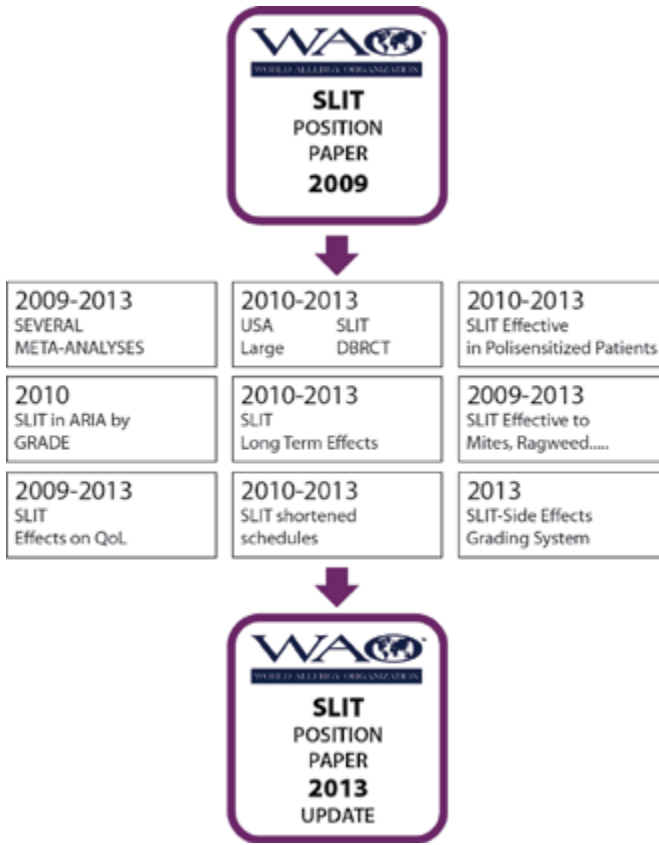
WAO
WORLD ALLERGY ORGANIZATION
SLIT
POSITION
PAPER
2009

2009-2013
SEVERAL
META-ANALYSES

2010-2013
USA SLIT
Large DBRCT

2010-2013
SLIT Effective
in Polisensitized Patients

2010
SLIT in ARIA by
GRADE

2010-2013
SLIT
Long Term Effects

2009-2013
SLIT Effective to
Mites, Ragweed.....

2009-2013
SLIT
Effects on QoL

2010-2013
SLIT shortened
schedules

2013
SLIT-Side Effects
Grading System

WAO
WORLD ALLERGY ORGANIZATION
SLIT
POSITION
PAPER
2013
UPDATE